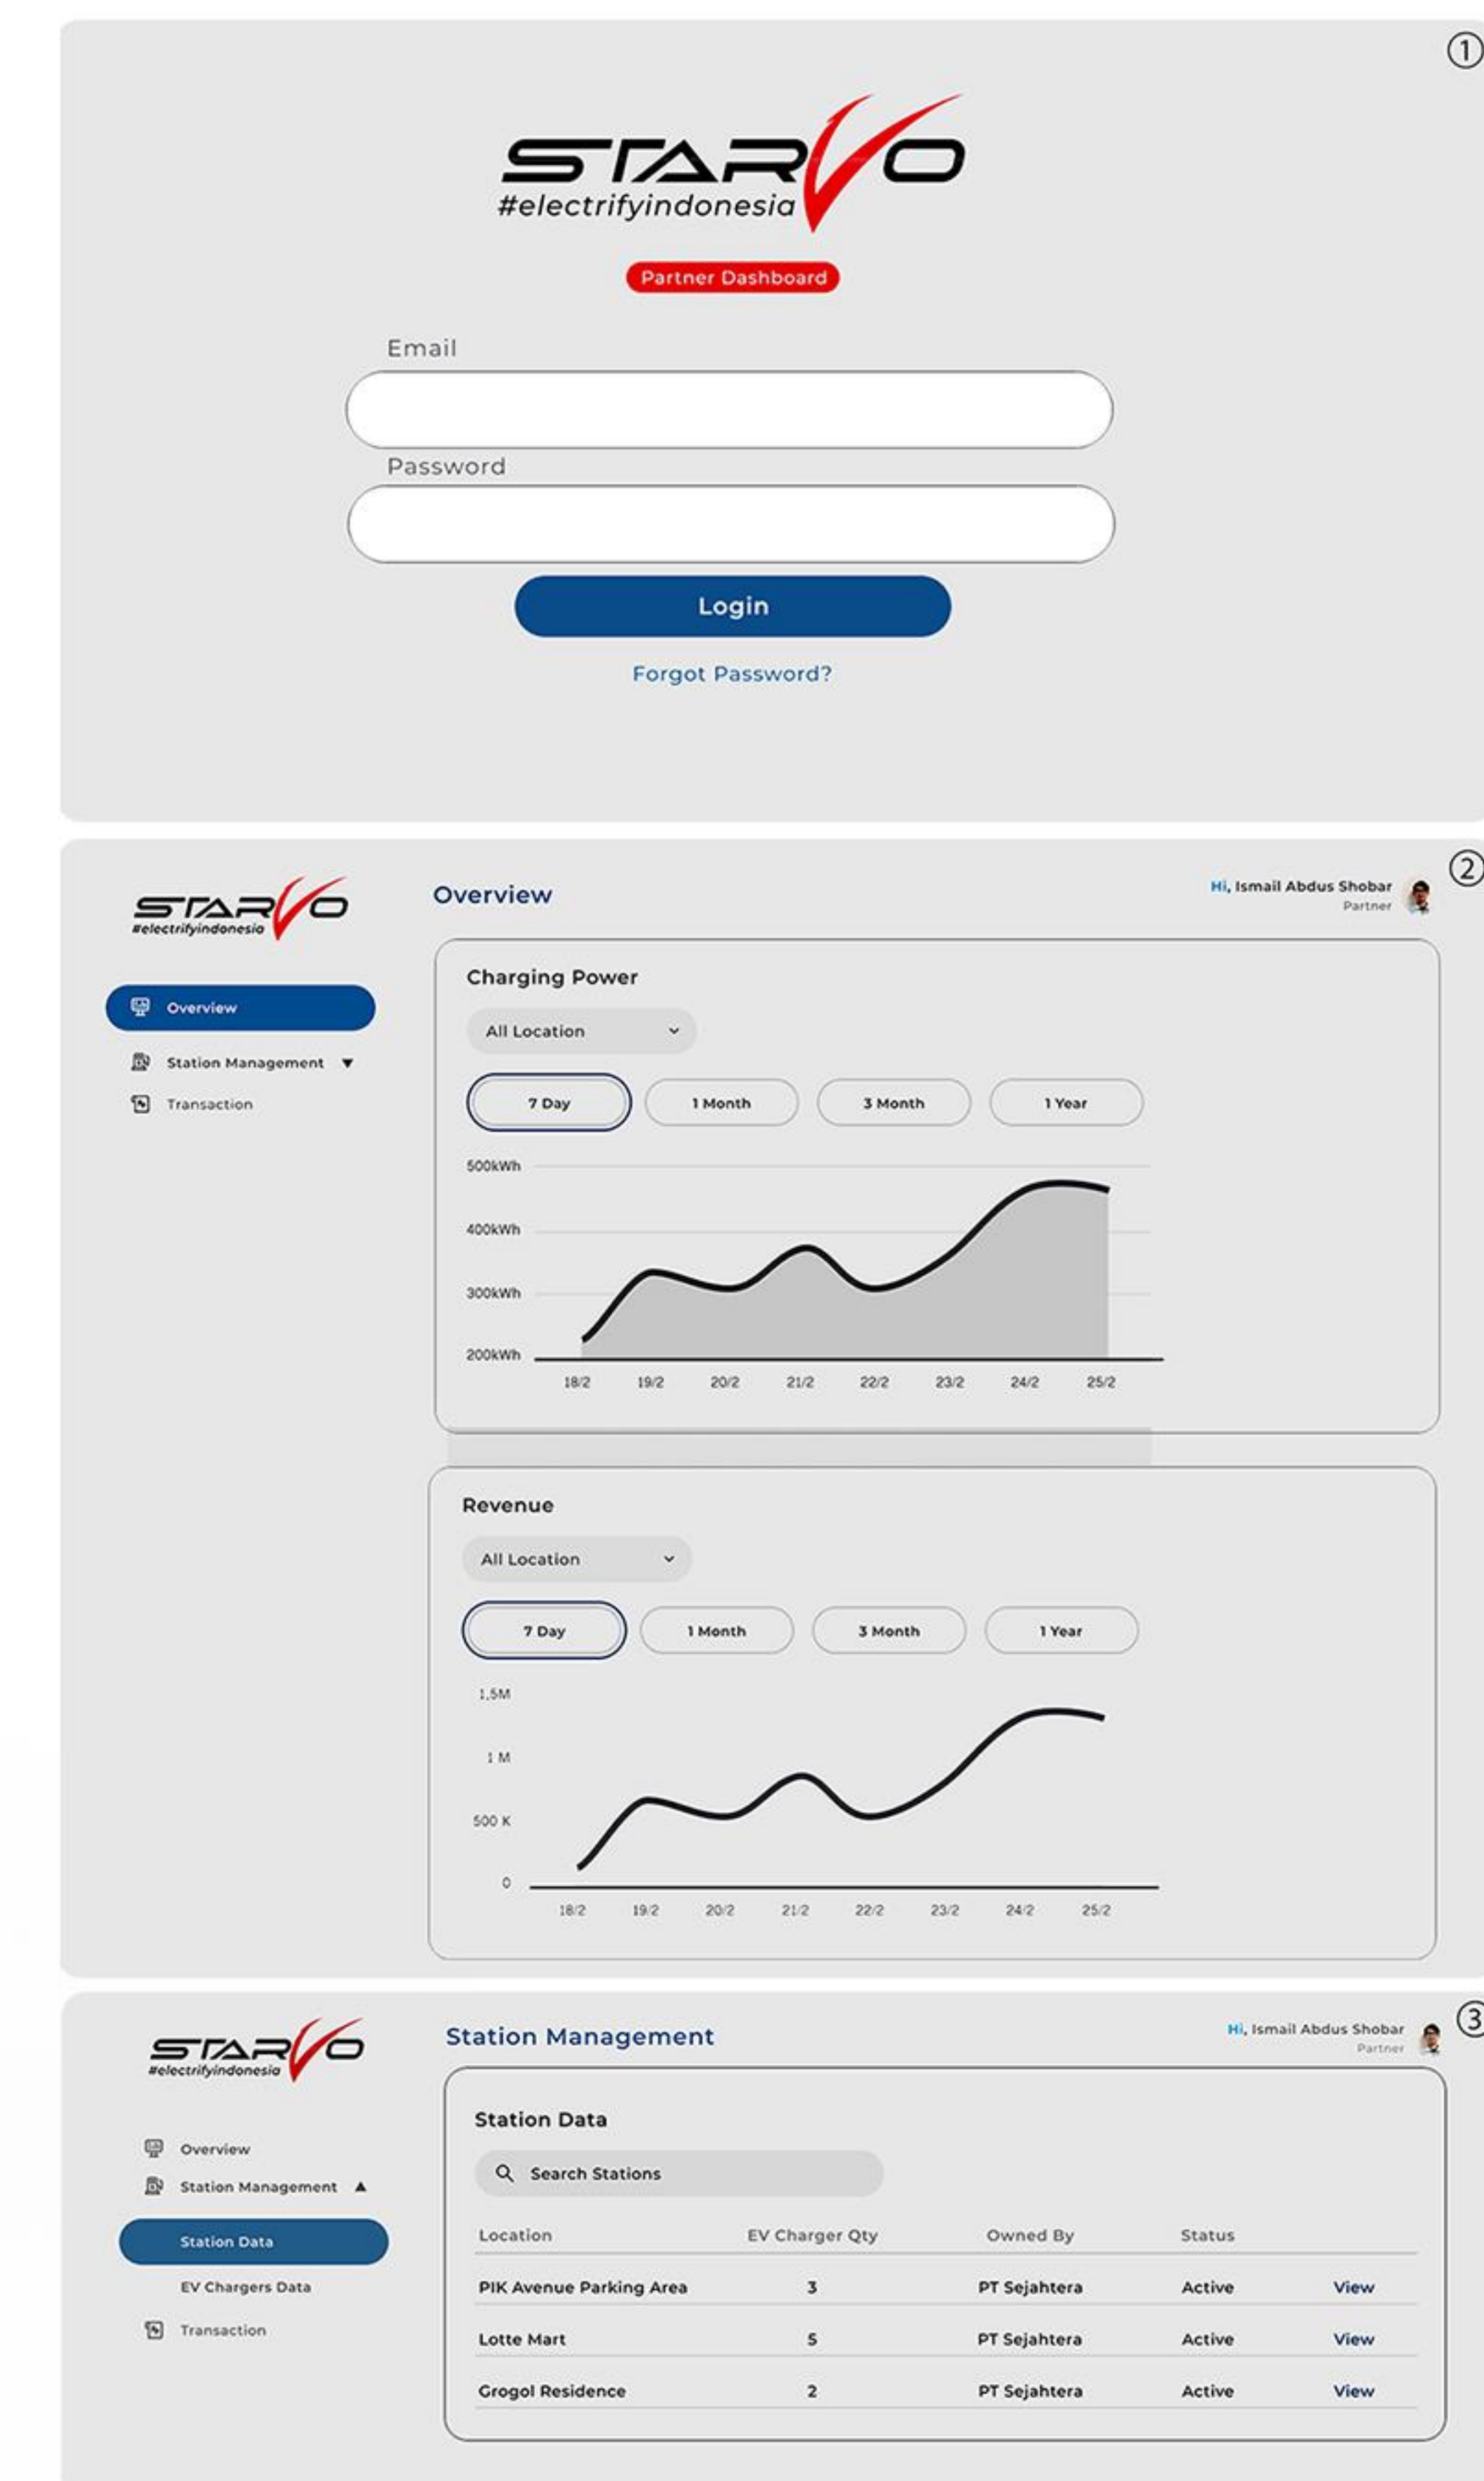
①

STARVO
#electrifyindonesia

Partner Dashboard

Email

Password

Login

Forgot Password?

②

STARVO
#electrifyindonesia

Overview

Station Management ▼

Transaction

Overview

Hi, Ismail Abdus Shobar
Partner

Charging Power

All Location

7 Day | 1 Month | 3 Month | 1 Year

500kWh
400kWh
300kWh
200kWh

18/2 19/2 20/2 21/2 22/2 23/2 24/2 25/2

Revenue

All Location

7 Day | 1 Month | 3 Month | 1 Year

1,5M
1 M
500 K
0

18/2 19/2 20/2 21/2 22/2 23/2 24/2 25/2

③

STARVO
#electrifyindonesia

Overview

Station Management ▲

Station Data

EV Chargers Data

Transaction

Station Management

Hi, Ismail Abdus Shobar
Partner

Station Data

Search Stations

| Location | EV Charger Qty | Owned By | Status | |
|---|---|---|---|---|
| PIK Avenue Parking Area | 3 | PT Sejahtera | Active | View |
| Lotte Mart | 5 | PT Sejahtera | Active | View |
| Grogol Residence | 2 | PT Sejahtera | Active | View |